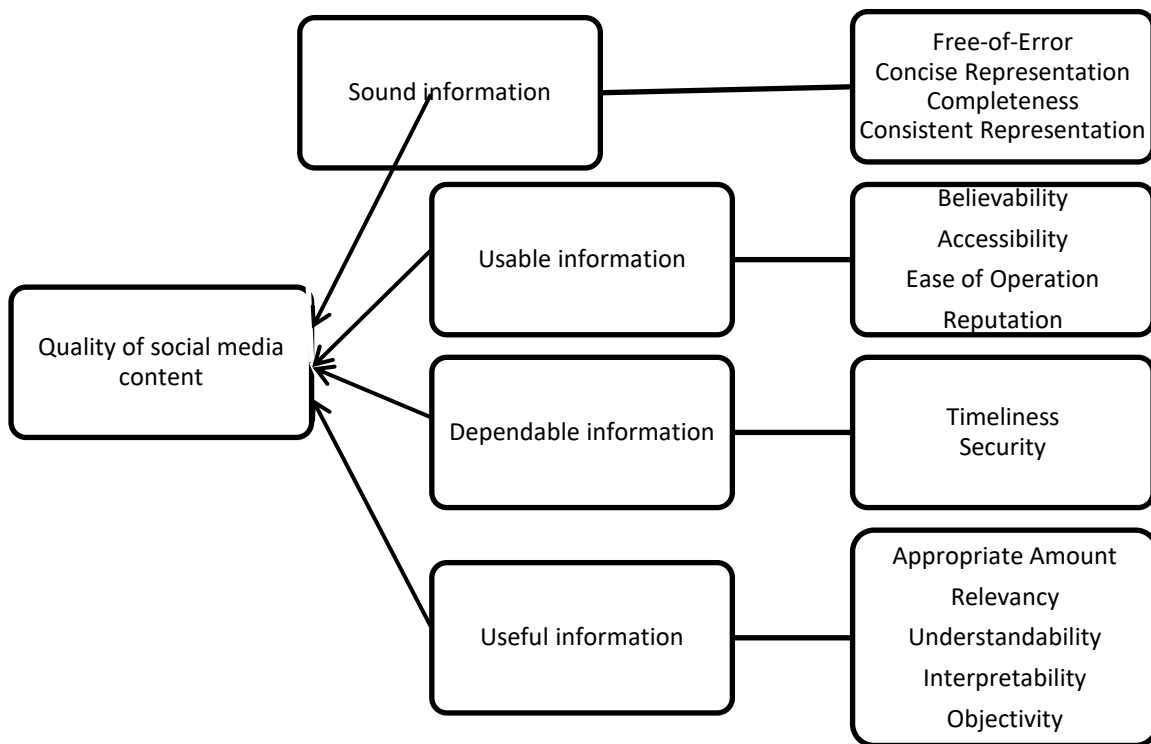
Sound information

Free-of-Error
Concise Representation
Completeness
Consistent Representation

Usable information

Believability
Accessibility
Ease of Operation
Reputation

Quality of social media content

Dependable information

Timeliness
Security

Useful information

Appropriate Amount
Relevancy
Understandability
Interpretability
Objectivity